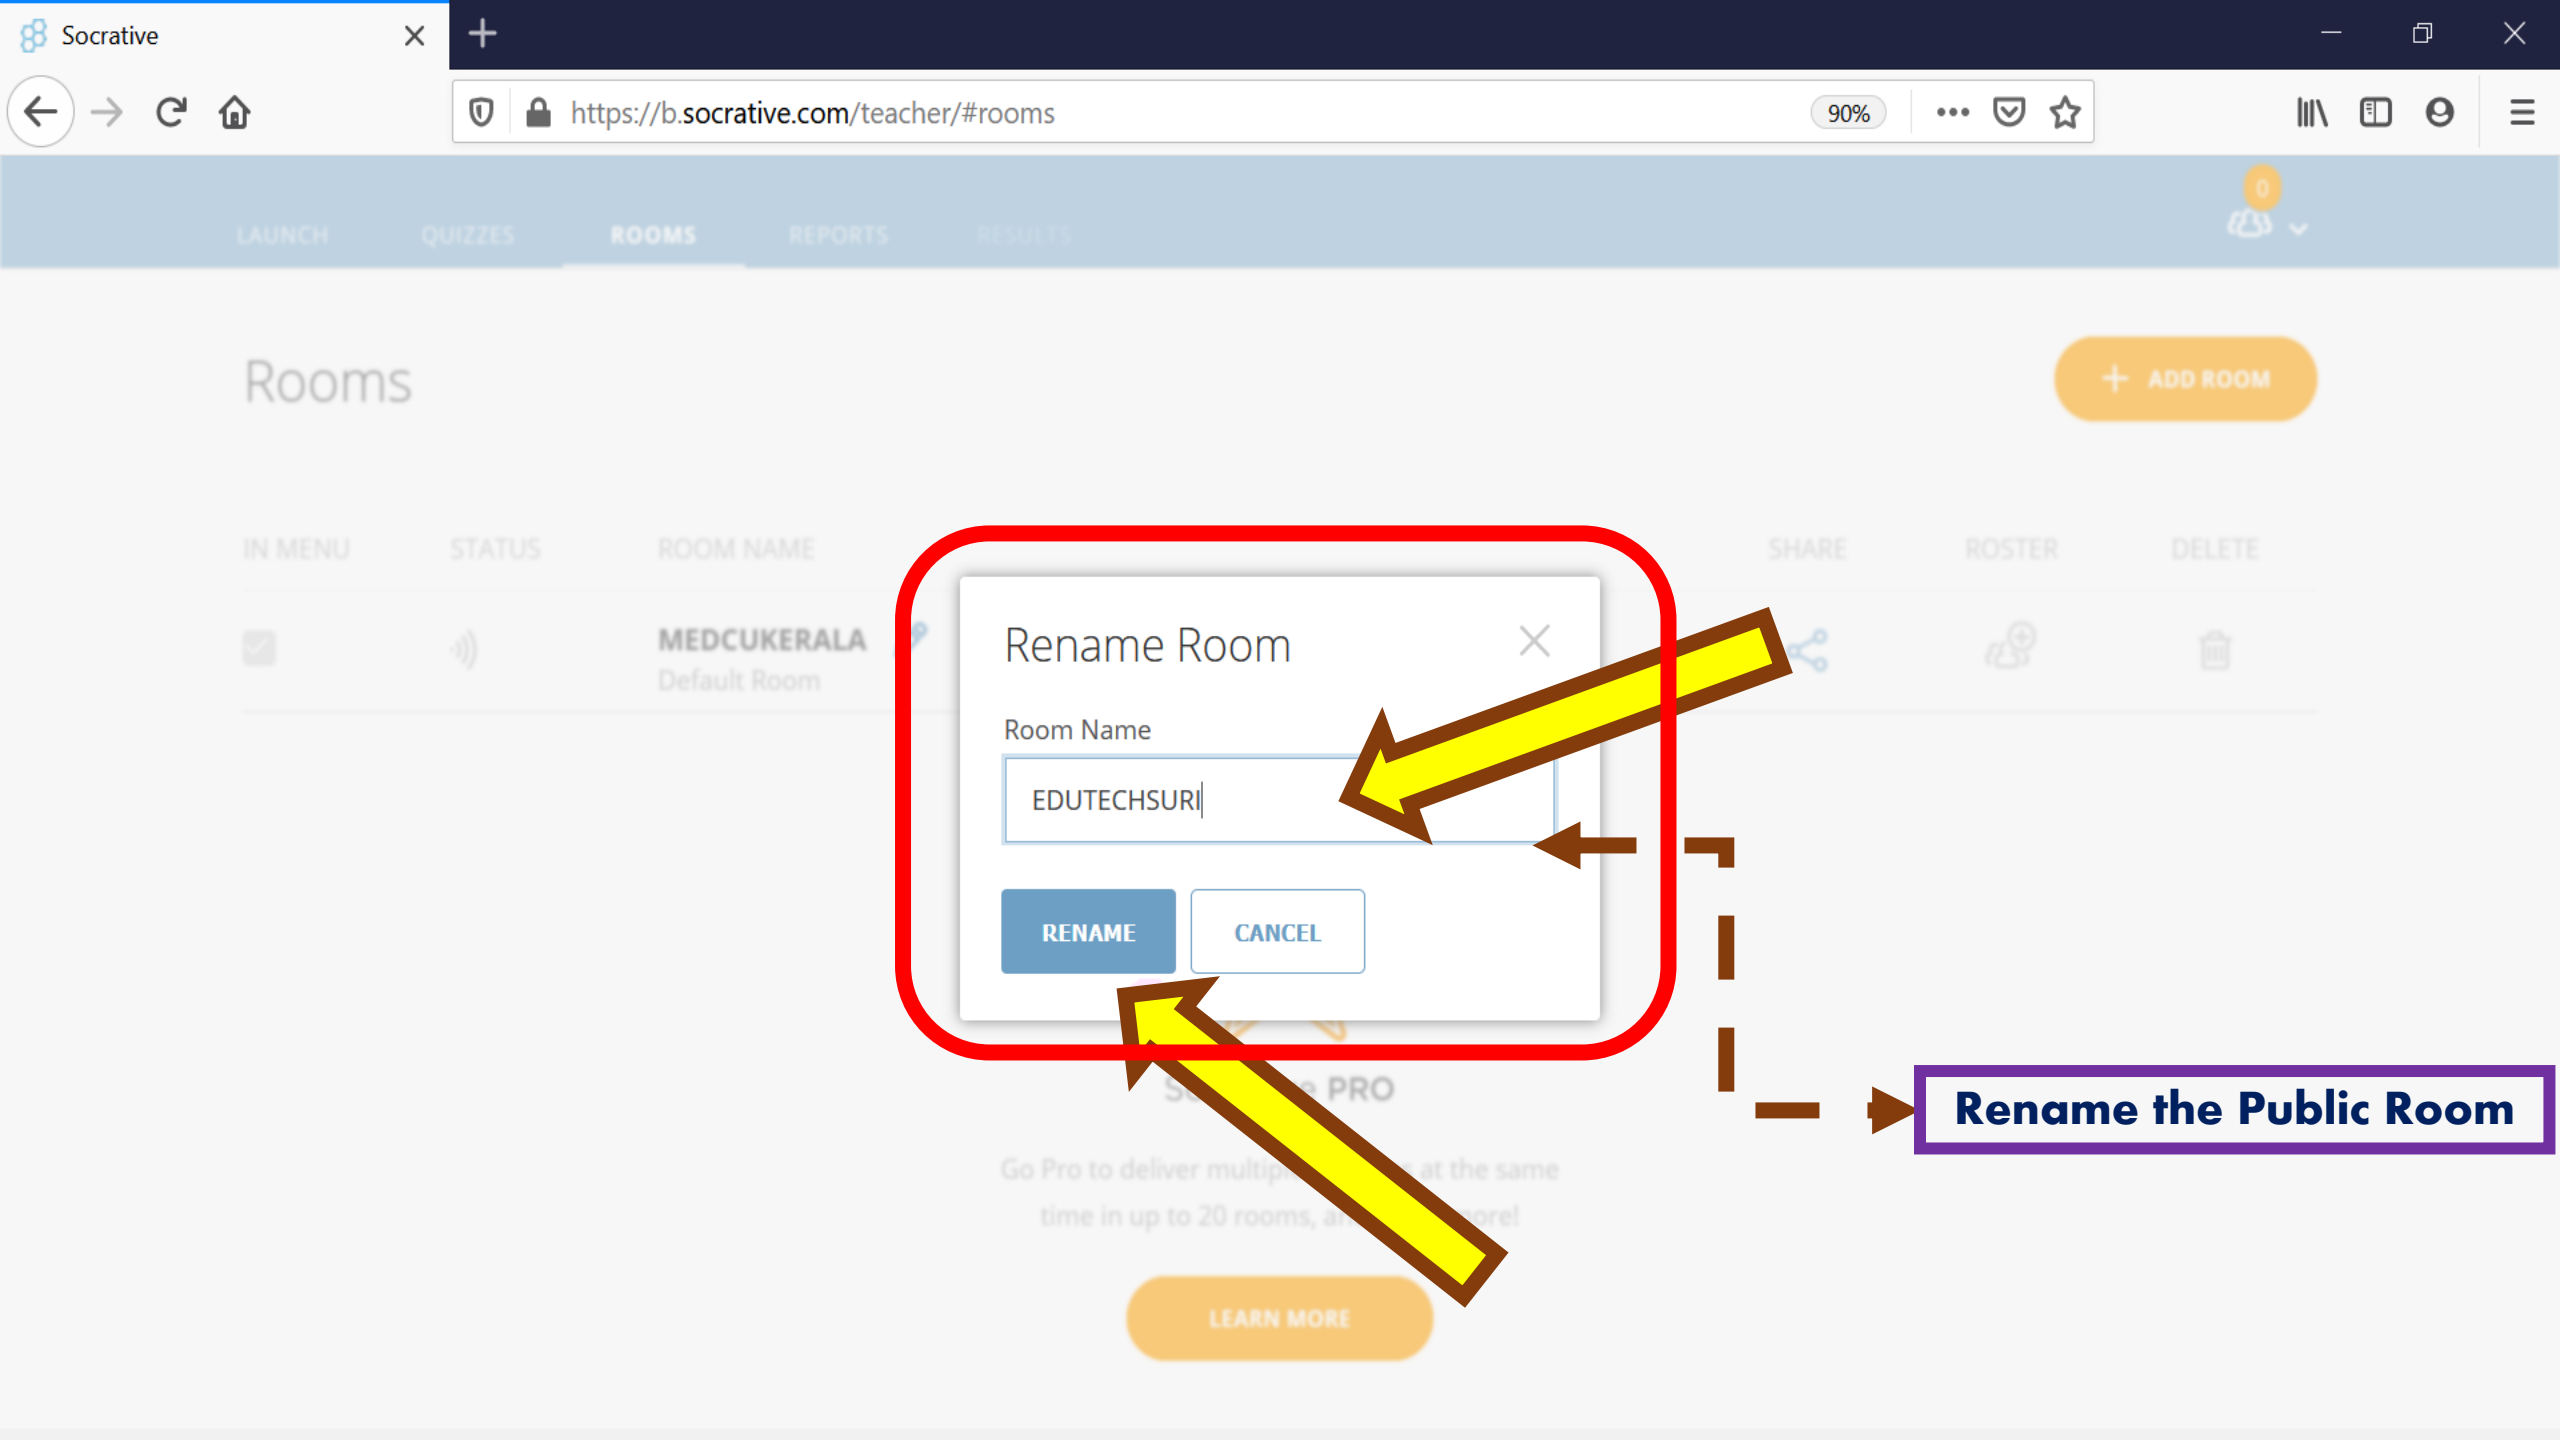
Socrative

https://b.socrative.com/teacher/#rooms

90%

LAUNCH QUIZZES ROOMS REPORTS RESULTS

0

Rooms

+ ADD ROOM

IN MENU STATUS ROOM NAME SHARE ROSTER DELETE

MEDCUKERALA
Default Room

Rename Room

Room Name

EDUTECHSURI

RENAME CANCEL

S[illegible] PRO

Go Pro to deliver multip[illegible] at the same time in up to 20 rooms, a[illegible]ore!

LEARN MORE

Rename the Public Room